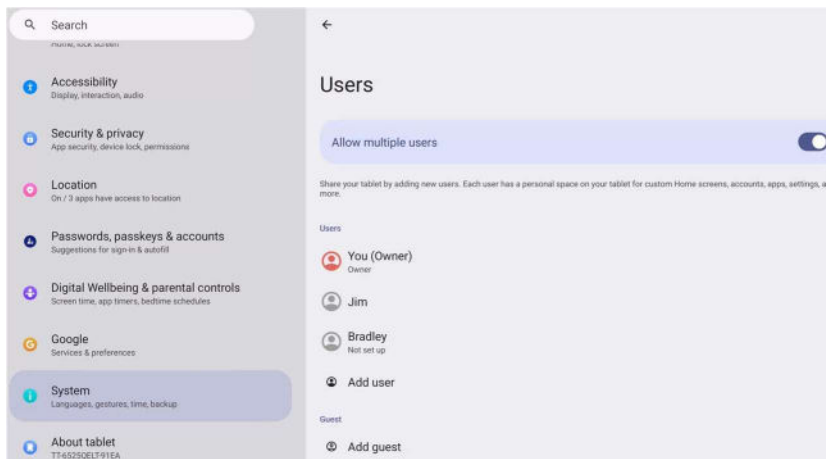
Search

Home, lock screen

Accessibility
Display, interaction, audio

Security & privacy
App security, device lock, permissions

Location
On / 3 apps have access to location

Passwords, passkeys & accounts
Suggestions for sign-in & autofill

Digital Wellbeing & parental controls
Screen time, app timers, bedtime schedules

Google
Services & preferences

System
Languages, gestures, time, backup

About tablet
TT-6525QELT-91EA

←

Users

Allow multiple users

Share your tablet by adding new users. Each user has a personal space on your tablet for custom Home screens, accounts, apps, settings, a more.

Users

You (Owner)
Owner

Jim

Bradley
Not set up

Add user

Guest

Add guest